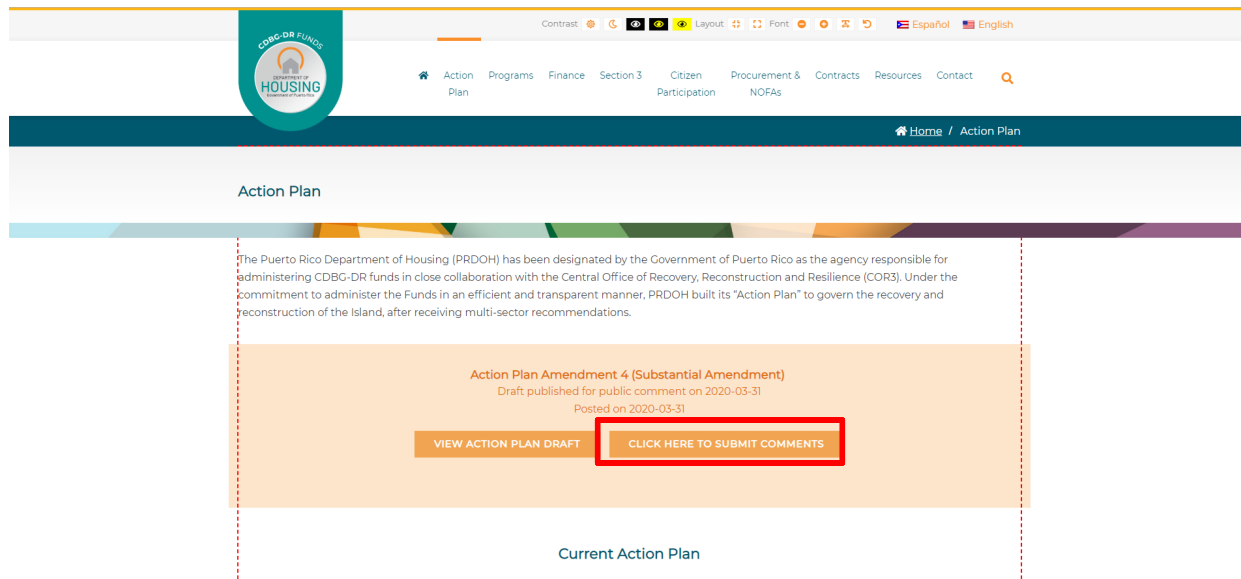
CDBG-DR FUNDS
DEPARTMENT OF
HOUSING
Government of Puerto Rico

Contrast Layout Font Español English

Action Plan Programs Finance Section 3 Citizen Participation Procurement & NOFAs Contracts Resources Contact

Home / Action Plan

Action Plan

The Puerto Rico Department of Housing (PRDOH) has been designated by the Government of Puerto Rico as the agency responsible for administering CDBG-DR funds in close collaboration with the Central Office of Recovery, Reconstruction and Resilience (COR3). Under the commitment to administer the Funds in an efficient and transparent manner, PRDOH built its "Action Plan" to govern the recovery and reconstruction of the Island, after receiving multi-sector recommendations.

Action Plan Amendment 4 (Substantial Amendment)
Draft published for public comment on 2020-03-31
Posted on 2020-03-31

VIEW ACTION PLAN DRAFT
CLICK HERE TO SUBMIT COMMENTS

Current Action Plan